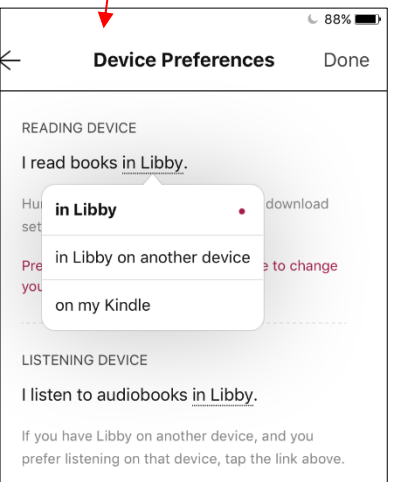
88%

Device Preferences

Done

READING DEVICE

I read books in Libby.

Hu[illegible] download set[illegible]

Pre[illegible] e to change you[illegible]

in Libby

in Libby on another device

on my Kindle

LISTENING DEVICE

I listen to audiobooks in Libby.

If you have Libby on another device, and you prefer listening on that device, tap the link above.